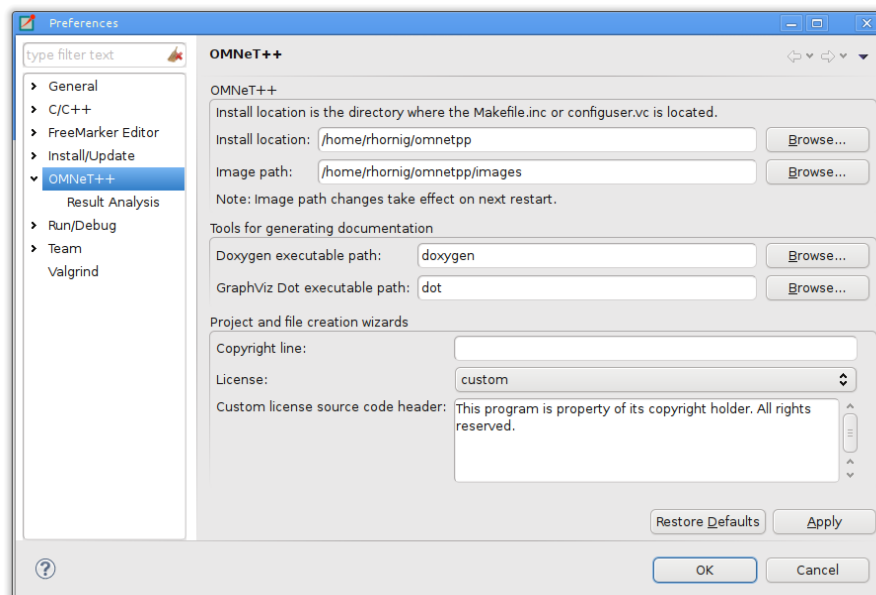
Preferences

type filter text

General
C/C++
FreeMarker Editor
Install/Update
OMNeT++
Result Analysis
Run/Debug
Team
Valgrind

OMNeT++

OMNeT++
Install location is the directory where the Makefile.inc or configuser.vc is located.
Install location: /home/rhornig/omnetpp Browse...
Image path: /home/rhornig/omnetpp/images Browse...
Note: Image path changes take effect on next restart.

Tools for generating documentation
Doxygen executable path: doxygen Browse...
GraphViz Dot executable path: dot Browse...

Project and file creation wizards
Copyright line:
License: custom
Custom license source code header: This program is property of its copyright holder. All rights reserved.

Restore Defaults Apply

OK Cancel